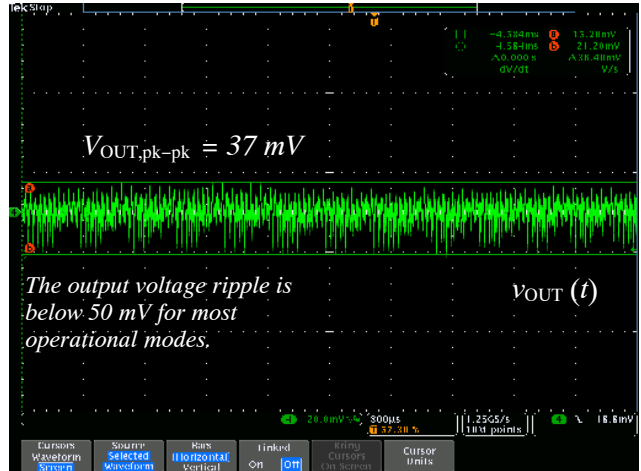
Tek Stop

-4.584ms a 13.20mV
-4.584ms b 21.20mV
Δ0.000s Δ38.40mV
dV/dt V/s

$V_{\text{OUT,pk-pk}}$ = 37 mV

The output voltage ripple is below 50 mV for most operational modes.

$v_{\text{OUT}}(t)$

4 20.0mV 800μs 1.25GS/s 10M points 4 16.8mV
T 37.38 %

Cursors Waveform Screen | Source Selected Waveform | Bars Horizontal Vertical | Linked On Off | Bring Cursors On Screen | Cursor Units